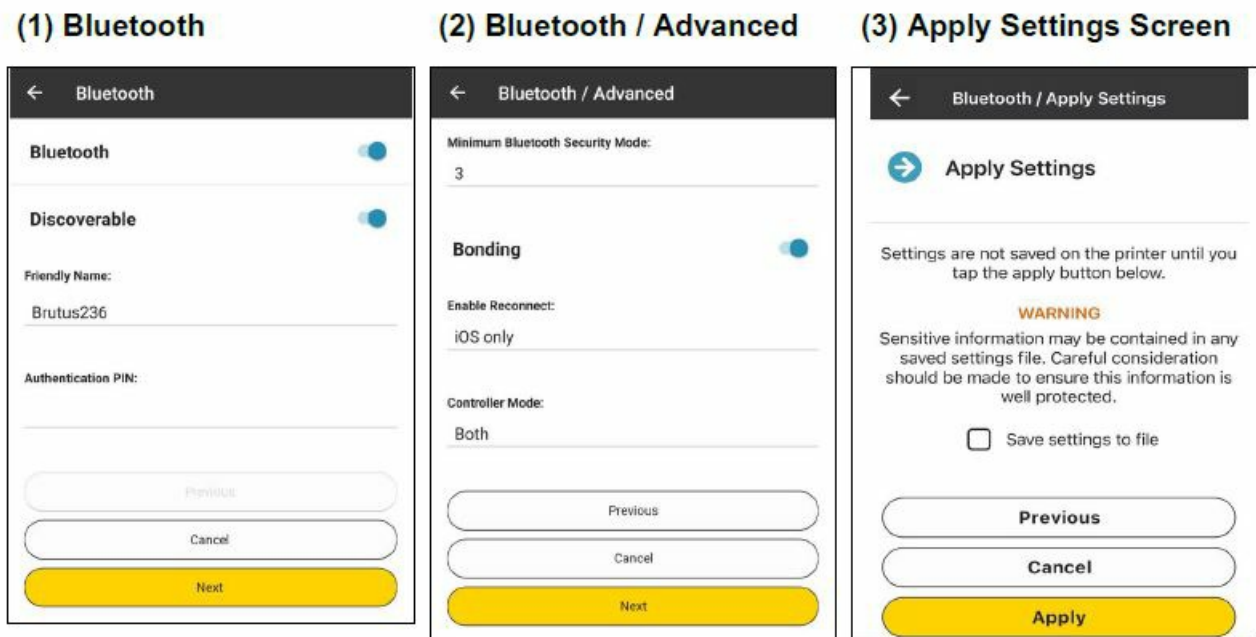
(1) Bluetooth

← Bluetooth

Bluetooth

Discoverable

Friendly Name:

Brutus236

Authentication PIN:

Previous

Cancel

Next

(2) Bluetooth / Advanced

← Bluetooth / Advanced

Minimum Bluetooth Security Mode:

3

Bonding

Enable Reconnect:

iOS only

Controller Mode:

Both

Previous

Cancel

Next

(3) Apply Settings Screen

← Bluetooth / Apply Settings

Apply Settings

Settings are not saved on the printer until you tap the apply button below.

WARNING

Sensitive information may be contained in any saved settings file. Careful consideration should be made to ensure this information is well protected.

Save settings to file

Previous

Cancel

Apply